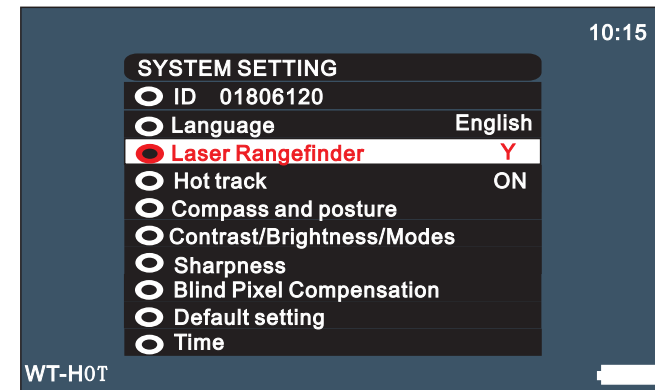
10:15

SYSTEM SETTING

ID 01806120

Language English

Laser Rangefinder Y

Hot track ON

Compass and posture

Contrast/Brightness/Modes

Sharpness

Blind Pixel Compensation

Default setting

Time

WT-H0T